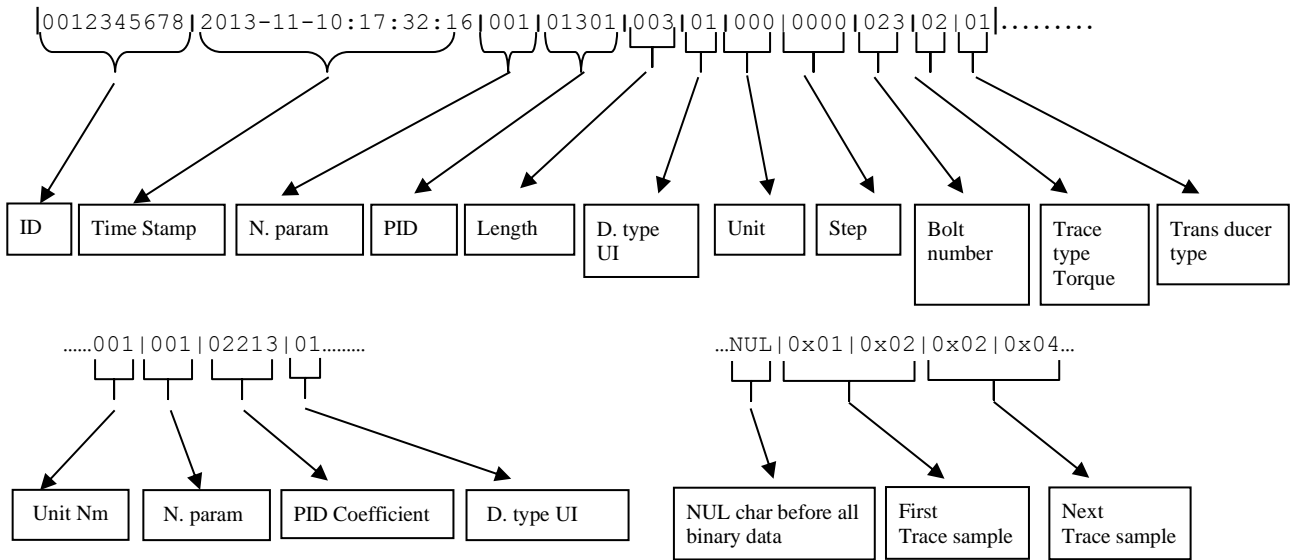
|0012345678|2013-11-10:17:32:16|001|01301|003|01|000|0000|023|02|01|.........

ID

Time Stamp

N. param

PID

Length

D. type UI

Unit

Step

Bolt number

Trace type Torque

Trans ducer type

......001|001|02213|01.........

Unit Nm

N. param

PID Coefficient

D. type UI

...NUL|0x01|0x02|0x02|0x04...

NUL char before all binary data

First Trace sample

Next Trace sample